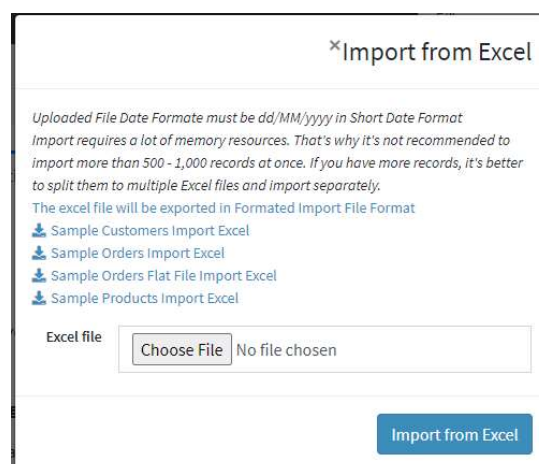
×Import from Excel

Uploaded File Date Formate must be dd/MM/yyyy in Short Date Format
Import requires a lot of memory resources. That's why it's not recommended to import more than 500 - 1,000 records at once. If you have more records, it's better to split them to multiple Excel files and import separately.
The excel file will be exported in Formated Import File Format
Sample Customers Import Excel
Sample Orders Import Excel
Sample Orders Flat File Import Excel
Sample Products Import Excel

Excel file
Choose File No file chosen

Import from Excel